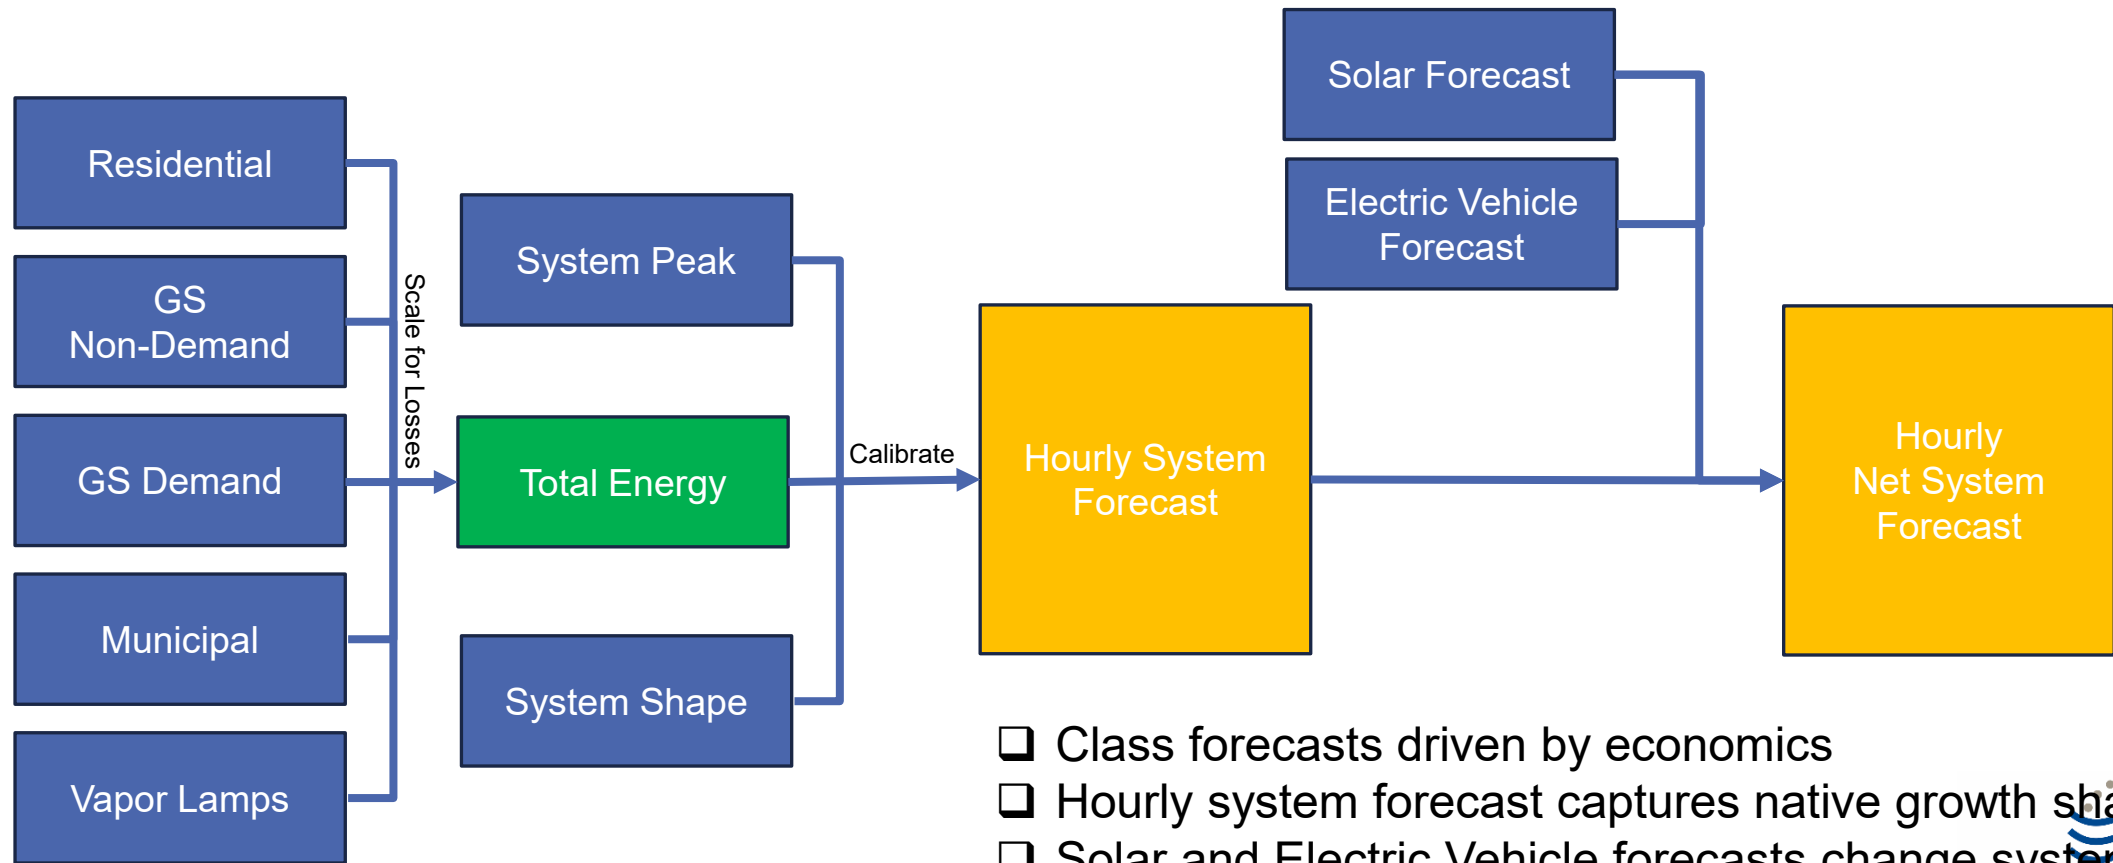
Residential

GS Non-Demand

GS Demand

Municipal

Vapor Lamps

Scale for Losses

System Peak

Total Energy

System Shape

Calibrate

Solar Forecast

Electric Vehicle Forecast

Hourly System Forecast

Hourly Net System Forecast

❑ Class forecasts driven by economics
❑ Hourly system forecast captures native growth sh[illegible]
❑ Solar and Electric Vehicle forecasts change syste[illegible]